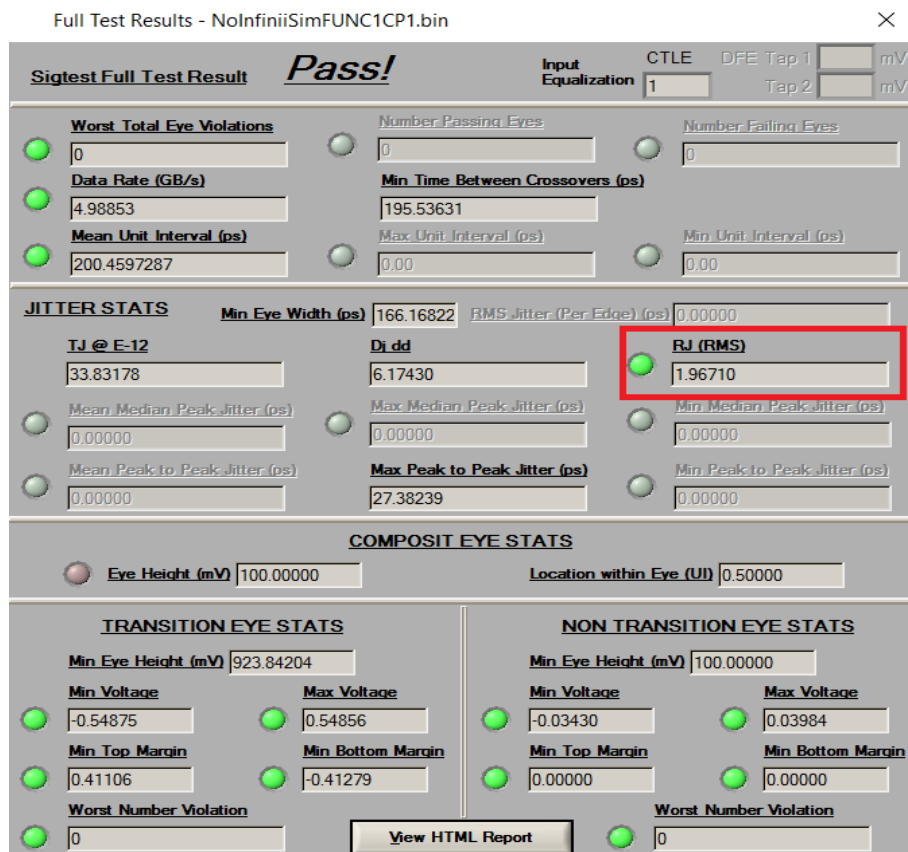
Full Test Results - NoInfiniiSimFUNC1CP1.bin

Sigtest Full Test Result

Pass!

Input Equalization

CTLE

1

DFE Tap 1

mV

Tap 2

mV

Worst Total Eye Violations

0

Number Passing Eyes

0

Number Failing Eyes

0

Data Rate (GB/s)

4.98853

Min Time Between Crossovers (ps)

195.53631

Mean Unit Interval (ps)

200.4597287

Max Unit Interval (ps)

0.00

Min Unit Interval (ps)

0.00

JITTER STATS

Min Eye Width (ps)

166.16822

RMS Jitter (Per Edge) (ps)

0.00000

TJ @ E-12

33.83178

Dj dd

6.17430

RJ (RMS)

1.96710

Mean Median Peak Jitter (ps)

0.00000

Max Median Peak Jitter (ps)

0.00000

Min Median Peak Jitter (ps)

0.00000

Mean Peak to Peak Jitter (ps)

0.00000

Max Peak to Peak Jitter (ps)

27.38239

Min Peak to Peak Jitter (ps)

0.00000

COMPOSIT EYE STATS

Eye Height (mV)

100.00000

Location within Eye (UI)

0.50000

TRANSITION EYE STATS

Min Eye Height (mV)

923.84204

Min Voltage

-0.54875

Max Voltage

0.54856

Min Top Margin

0.41106

Min Bottom Margin

-0.41279

Worst Number Violation

0

NON TRANSITION EYE STATS

Min Eye Height (mV)

100.00000

Min Voltage

-0.03430

Max Voltage

0.03984

Min Top Margin

0.00000

Min Bottom Margin

0.00000

Worst Number Violation

0

View HTML Report